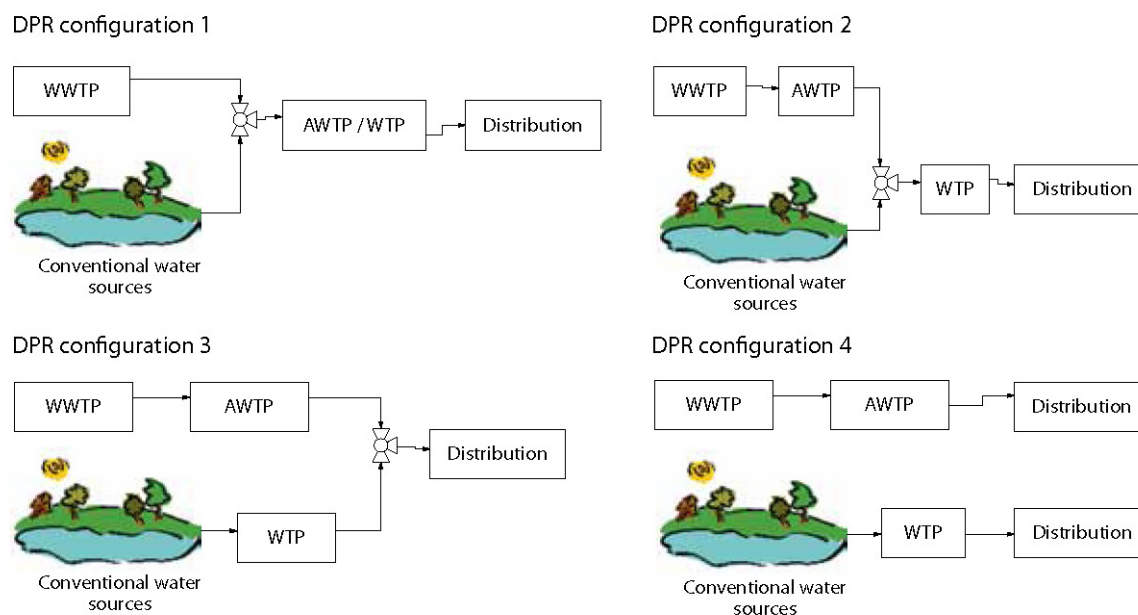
DPR configuration 1

WWTP

AWTP / WTP

Distribution

Conventional water sources

DPR configuration 2

WWTP

AWTP

WTP

Distribution

Conventional water sources

DPR configuration 3

WWTP

AWTP

Distribution

WTP

Conventional water sources

DPR configuration 4

WWTP

AWTP

Distribution

WTP

Distribution

Conventional water sources